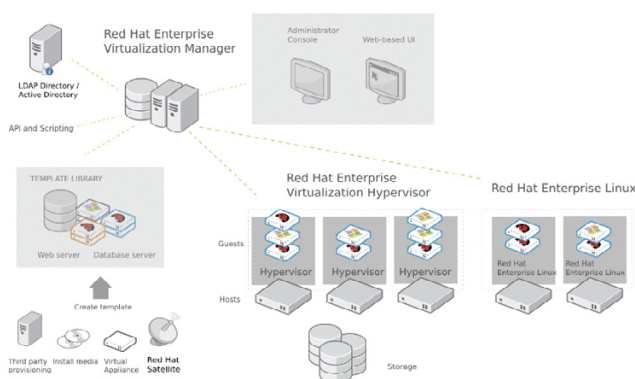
Red Hat Enterprise Virtualization Manager

Administrator Console

Web-based UI

LDAP Directory / Active Directory

API and Scripting

TEMPLATE LIBRARY

Web server

Database server

Create template

Third party provisioning

Install media

Virtual Appliance

Red Hat Satellite

Red Hat Enterprise Virtualization Hypervisor

Red Hat Enterprise Linux

Guests

Hypervisor

Hypervisor

Hypervisor

Red Hat Enterprise Linux

Red Hat Enterprise Linux

Hosts

Storage